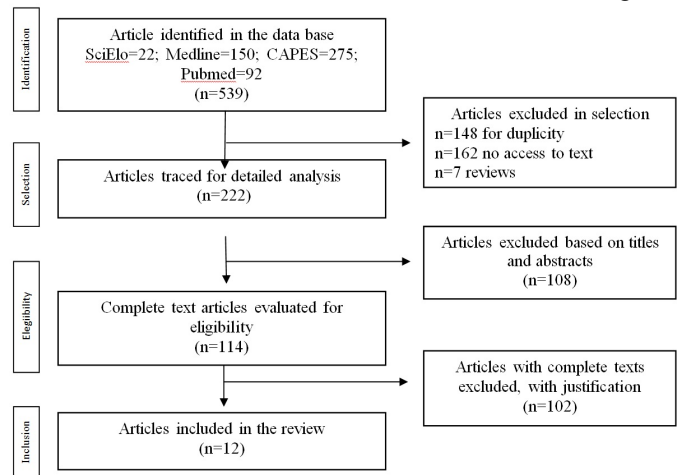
Identification

Article identified in the data base SciElo=22; Medline=150; CAPES=275; Pubmed=92
(n=539)

Articles excluded in selection
n=148 for duplicity
n=162 no access to text
n=7 reviews

Selection

Articles traced for detailed analysis
(n=222)

Articles excluded based on titles and abstracts
(n=108)

Eligibility

Complete text articles evaluated for eligibility
(n=114)

Articles with complete texts excluded, with justification
(n=102)

Inclusion

Articles included in the review
(n=12)